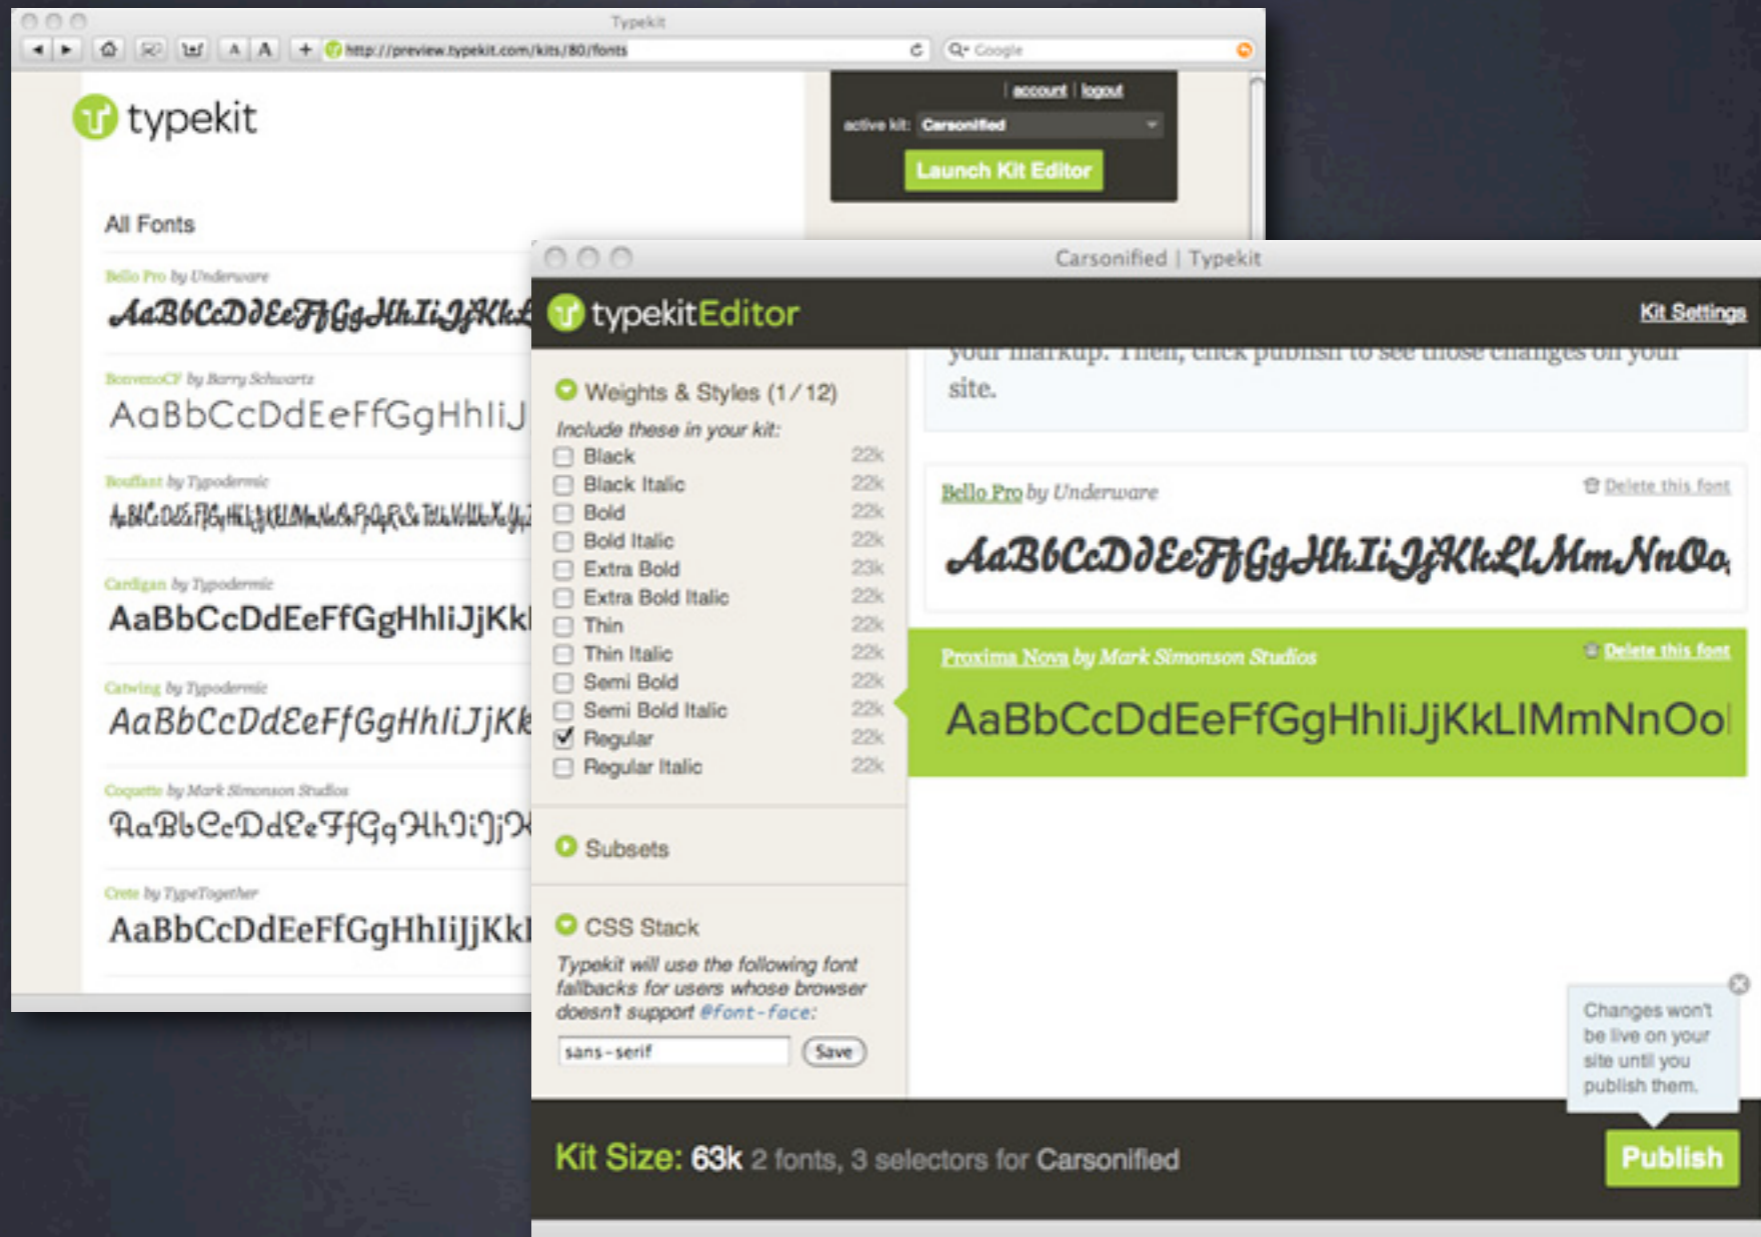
Typekit

http://preview.typekit.com/kits/80/fonts

Google

typekit

| account | logout

active kit: Carsonified

Launch Kit Editor

All Fonts

Bello Pro by Underware

AaBbCcDdEeFfGgHhIiJjKkL

BonvenoCF by Barry Schwartz

AaBbCcDdEeFfGgHhIiJ

Bouffant by Typodermic

AaBbCcDdEeFfGgHhIiJjKkLlMmNnOoPpQqRrSsTtUuVvWwXxYyZz

Cardigan by Typodermic

AaBbCcDdEeFfGgHhIiJjKk

Catwing by Typodermic

AaBbCcDdEeFfGgHhIiJjKk

Coquette by Mark Simonson Studios

AaBbCcDdEeFfGgHhIiJjK

Crete by TypeTogether

AaBbCcDdEeFfGgHhIiJjKk

Carsonified | Typekit

typekitEditor

Kit Settings

your markup. Then, click publish to see those changes on your site.

Weights & Styles (1 / 12)

Include these in your kit:

| Style | Size |
|---|---|
| Black | 22k |
| Black Italic | 22k |
| Bold | 22k |
| Bold Italic | 22k |
| Extra Bold | 23k |
| Extra Bold Italic | 22k |
| Thin | 22k |
| Thin Italic | 22k |
| Semi Bold | 22k |
| Semi Bold Italic | 22k |
| Regular | 22k |
| Regular Italic | 22k |

Subsets

CSS Stack

Typekit will use the following font fallbacks for users whose browser doesn't support @font-face:

sans-serif

Save

Bello Pro by Underware

Delete this font

AaBbCcDdEeFfGgHhIiJjKkLlMmNnOo

Proxima Nova by Mark Simonson Studios

Delete this font

AaBbCcDdEeFfGgHhIiJjKkLlMmNnOo

Changes won't be live on your site until you publish them.

Kit Size: 63k 2 fonts, 3 selectors for Carsonified

Publish